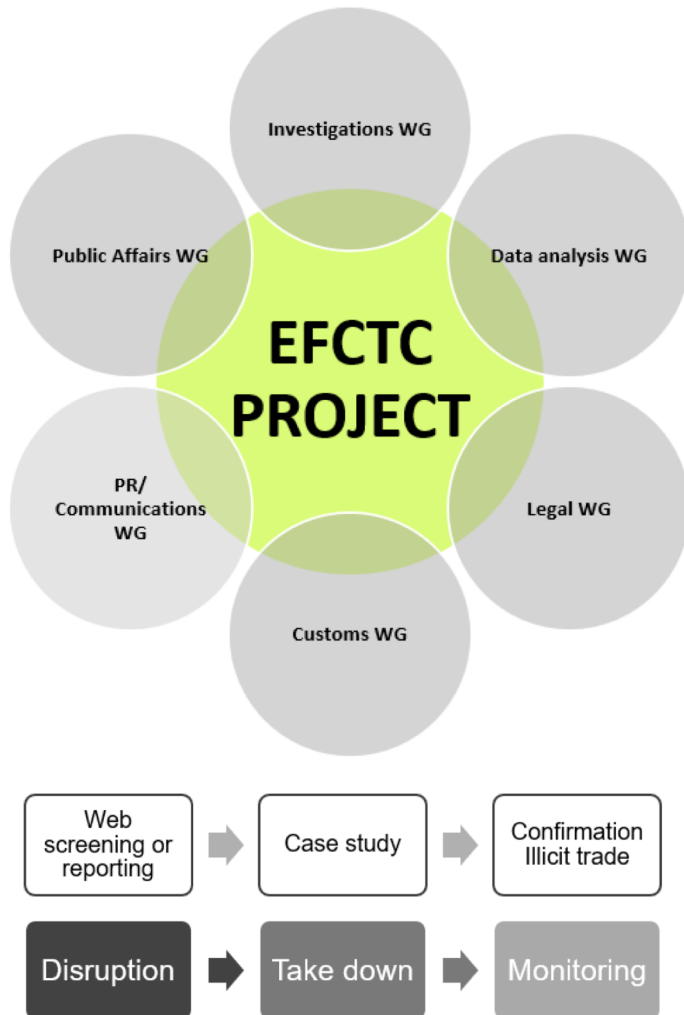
EFCTC PROJECT

Investigations WG

Data analysis WG

Legal WG

Customs WG

PR/ Communications WG

Public Affairs WG

Web screening or reporting

Case study

Confirmation Illicit trade

Disruption

Take down

Monitoring